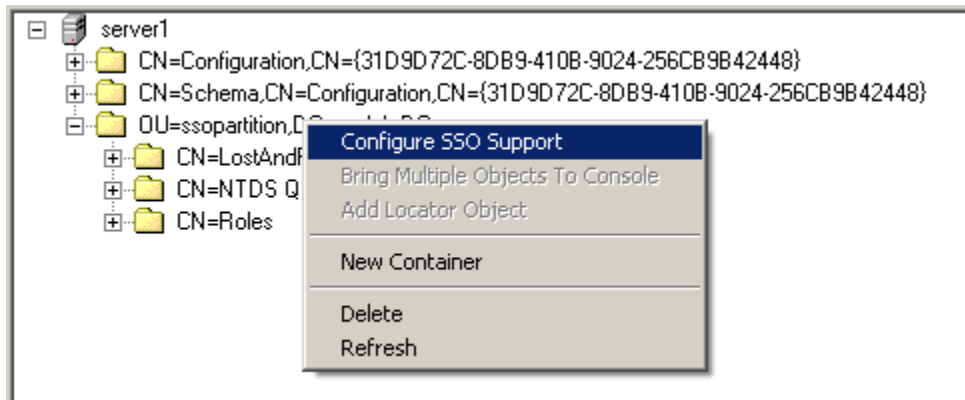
server1
CN=Configuration,CN={31D9D72C-8DB9-410B-9024-256CB9B42448}
CN=Schema,CN=Configuration,CN={31D9D72C-8DB9-410B-9024-256CB9B42448}
OU=ssopartition,D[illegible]
CN=LostAndF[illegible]
CN=NTDS Q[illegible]
CN=Roles

Configure SSO Support
Bring Multiple Objects To Console
Add Locator Object
New Container
Delete
Refresh